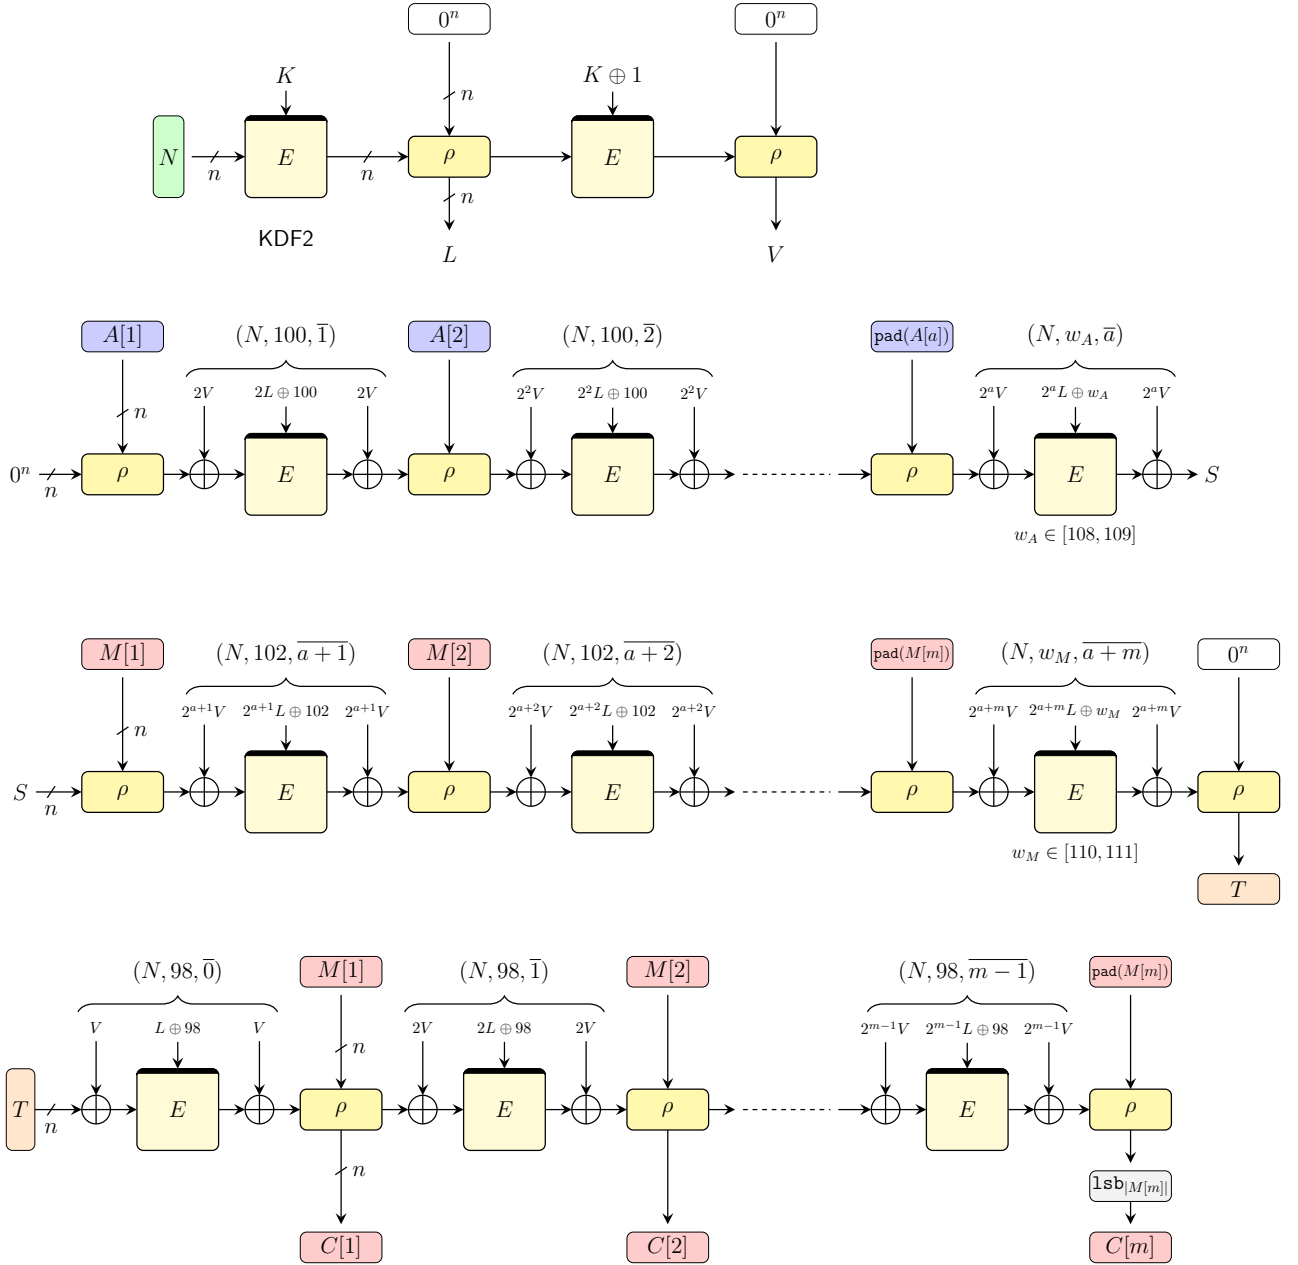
$0^n$ $0^n$

$K$ $n$ $K \oplus 1$

$N$ $n$ $E$ $n$ $\rho$ $E$ $\rho$

$n$

KDF2 $L$ $V$

$A[1]$ $(N, 100, \overline{1})$ $A[2]$ $(N, 100, \overline{2})$ $\mathtt{pad}(A[a])$ $(N, w_A, \overline{a})$

$2V$ $2L \oplus 100$ $2V$ $2^2V$ $2^2L \oplus 100$ $2^2V$ $2^aV$ $2^aL \oplus w_A$ $2^aV$

$n$

$0^n$ $n$ $\rho$ $E$ $\rho$ $E$ $\rho$ $E$ $S$

$w_A \in [108, 109]$

$M[1]$ $(N, 102, \overline{a+1})$ $M[2]$ $(N, 102, \overline{a+2})$ $\mathtt{pad}(M[m])$ $(N, w_M, \overline{a+m})$ $0^n$

$2^{a+1}V$ $2^{a+1}L \oplus 102$ $2^{a+1}V$ $2^{a+2}V$ $2^{a+2}L \oplus 102$ $2^{a+2}V$ $2^{a+m}V$ $2^{a+m}L \oplus w_M$ $2^{a+m}V$

$n$

$S$ $n$ $\rho$ $E$ $\rho$ $E$ $\rho$ $E$ $\rho$

$w_M \in [110, 111]$

$T$

$(N, 98, \overline{0})$ $M[1]$ $(N, 98, \overline{1})$ $M[2]$ $(N, 98, \overline{m-1})$ $\mathtt{pad}(M[m])$

$V$ $L \oplus 98$ $V$ $2V$ $2L \oplus 98$ $2V$ $2^{m-1}V$ $2^{m-1}L \oplus 98$ $2^{m-1}V$

$n$

$T$ $n$ $E$ $\rho$ $E$ $\rho$ $E$ $\rho$

$n$

$\mathtt{lsb}_{|M[m]|}$

$C[1]$ $C[2]$ $C[m]$